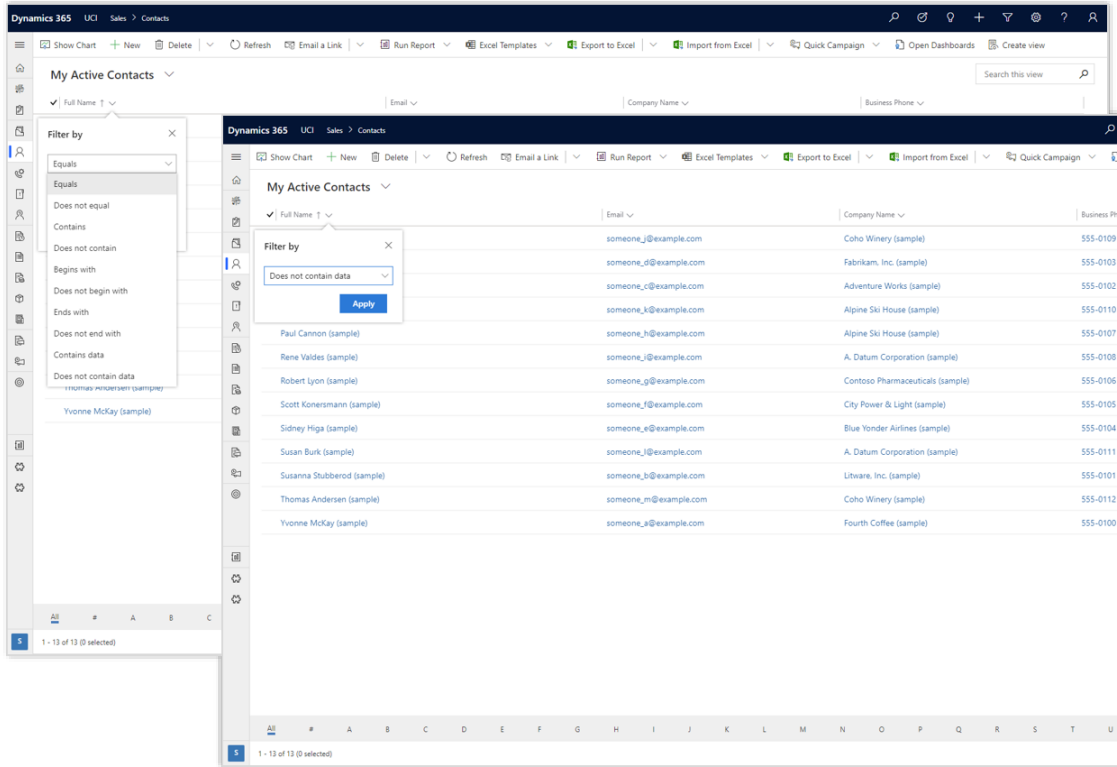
Dynamics 365 UCI Sales > Contacts

Show Chart + New Delete Refresh Email a Link Run Report Excel Templates Export to Excel Import from Excel Quick Campaign Open Dashboards Create view

My Active Contacts

Search this view

Full Name ↑ Email Company Name Business Phone

Filter by

Equals

Equals
Does not equal
Contains
Does not contain
Begins with
Does not begin with
Ends with
Does not end with
Contains data
Does not contain data

Thomas Andersen (sample)
Yvonne McKay (sample)

All # A B C

S 1 - 13 of 13 (0 selected)

Dynamics 365 UCI Sales > Contacts

Show Chart + New Delete Refresh Email a Link Run Report Excel Templates Export to Excel Import from Excel Quick Campaign

My Active Contacts

Filter by

Does not contain data

Apply

| Full Name ↑ | Email | Company Name | Business Ph |
|---|---|---|---|
| | someone_j@example.com | Coho Winery (sample) | 555-0109 |
| | someone_d@example.com | Fabrikam, Inc. (sample) | 555-0103 |
| | someone_c@example.com | Adventure Works (sample) | 555-0102 |
| | someone_k@example.com | Alpine Ski House (sample) | 555-0110 |
| Paul Cannon (sample) | someone_h@example.com | Alpine Ski House (sample) | 555-0107 |
| Rene Valdes (sample) | someone_i@example.com | A. Datum Corporation (sample) | 555-0108 |
| Robert Lyon (sample) | someone_g@example.com | Contoso Pharmaceuticals (sample) | 555-0106 |
| Scott Konersmann (sample) | someone_f@example.com | City Power & Light (sample) | 555-0105 |
| Sidney Higa (sample) | someone_e@example.com | Blue Yonder Airlines (sample) | 555-0104 |
| Susan Burk (sample) | someone_l@example.com | A. Datum Corporation (sample) | 555-0111 |
| Susanna Stubberod (sample) | someone_b@example.com | Litware, Inc. (sample) | 555-0101 |
| Thomas Andersen (sample) | someone_m@example.com | Coho Winery (sample) | 555-0112 |
| Yvonne McKay (sample) | someone_a@example.com | Fourth Coffee (sample) | 555-0100 |

All # A B C D E F G H I J K L M N O P Q R S T U

S 1 - 13 of 13 (0 selected)